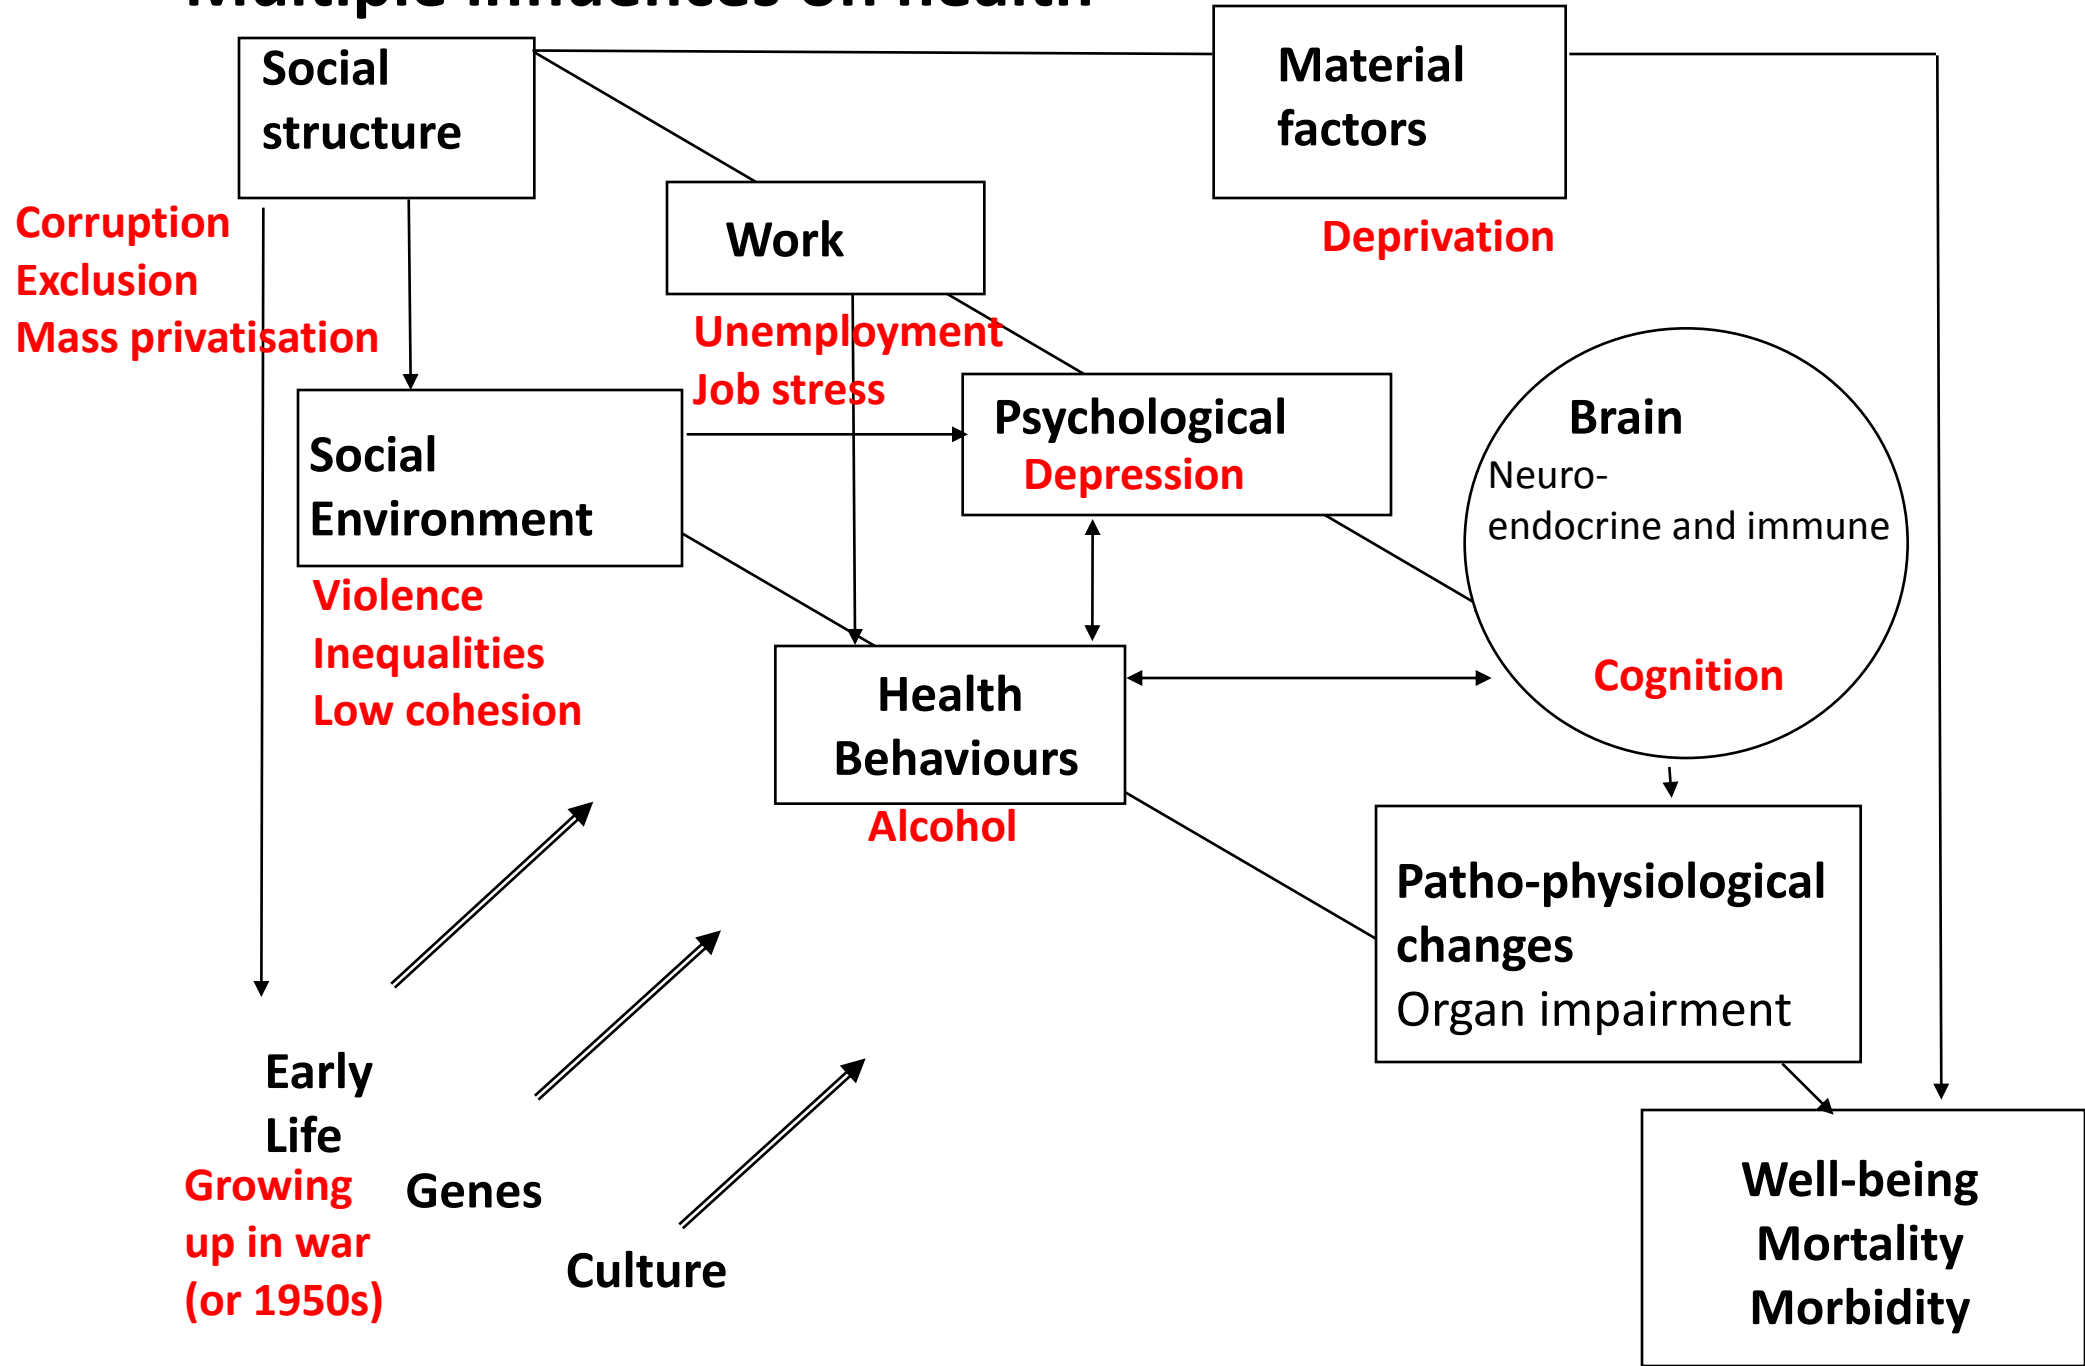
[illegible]

Social structure

Material factors

Corruption
Exclusion
Mass privatisation

Work

Deprivation

Unemployment
Job stress

Social Environment

Psychological
Depression

Brain
Neuro-endocrine and immune

Cognition

Violence
Inequalities
Low cohesion

Health Behaviours
Alcohol

Patho-physiological changes
Organ impairment

Early Life
Growing up in war (or 1950s)

Genes

Culture

Well-being
Mortality
Morbidity